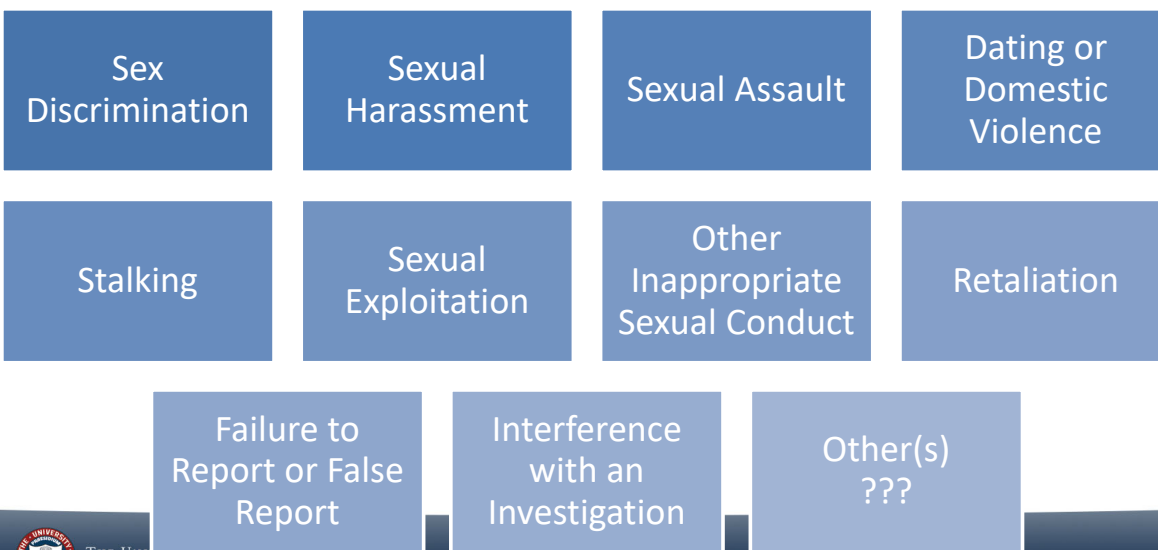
Sex Discrimination

Sexual Harassment

Sexual Assault

Dating or Domestic Violence

Stalking

Sexual Exploitation

Other Inappropriate Sexual Conduct

Retaliation

Failure to Report or False Report

Interference with an Investigation

Other(s) ???

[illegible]